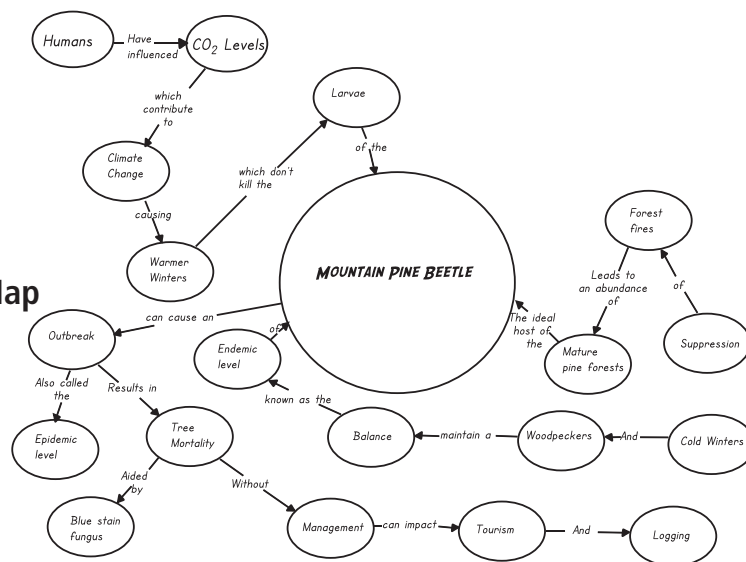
Humans

Have influenced

$CO_2$ Levels

which contribute to

Climate Change

causing

Warmer Winters

which don't kill the

Larvae

of the

MOUNTAIN PINE BEETLE

Forest fires

Leads to an abundance of

of

Suppression

The ideal host of the

Mature pine forests

lap

can cause an

Outbreak

of

Endemic level

Also called the

Results in

Epidemic level

Tree Mortality

known as the

Balance

maintain a

Woodpeckers

And

Cold Winters

Aided by

Blue stain fungus

Without

Management

can impact

Tourism

And

Logging